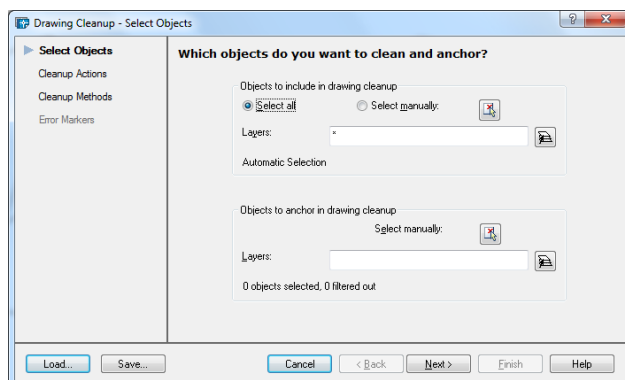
Drawing Cleanup - Select Objects

?

Select Objects
Cleanup Actions
Cleanup Methods
Error Markers

Which objects do you want to clean and anchor?

Objects to include in drawing cleanup

Select all

Select manually:

Layers:

*

Automatic Selection

Objects to anchor in drawing cleanup

Select manually:

Layers:

0 objects selected, 0 filtered out

Load...

Save...

Cancel

< Back

Next >

Finish

Help